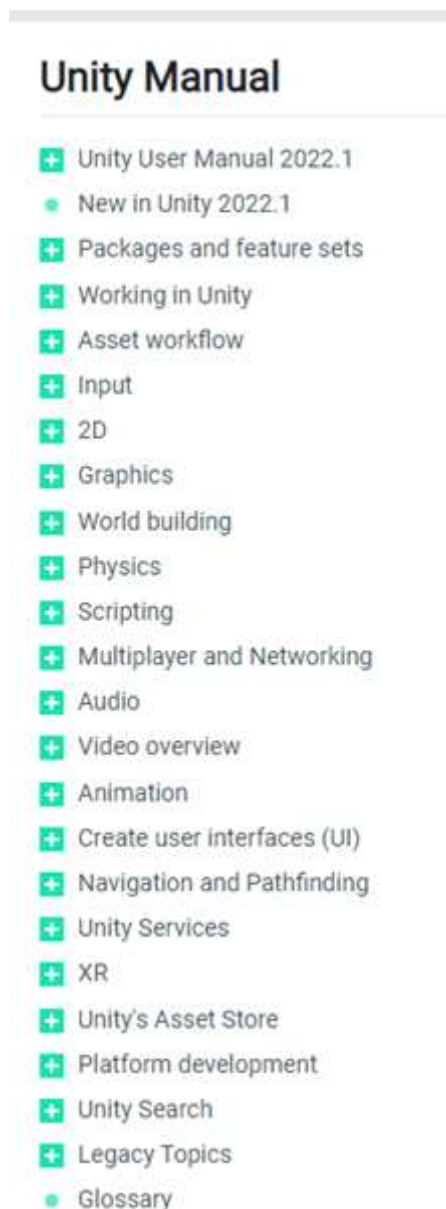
Unity Manual

Unity User Manual 2022.1
New in Unity 2022.1
Packages and feature sets
Working in Unity
Asset workflow
Input
2D
Graphics
World building
Physics
Scripting
Multiplayer and Networking
Audio
Video overview
Animation
Create user interfaces (UI)
Navigation and Pathfinding
Unity Services
XR
Unity's Asset Store
Platform development
Unity Search
Legacy Topics
Glossary